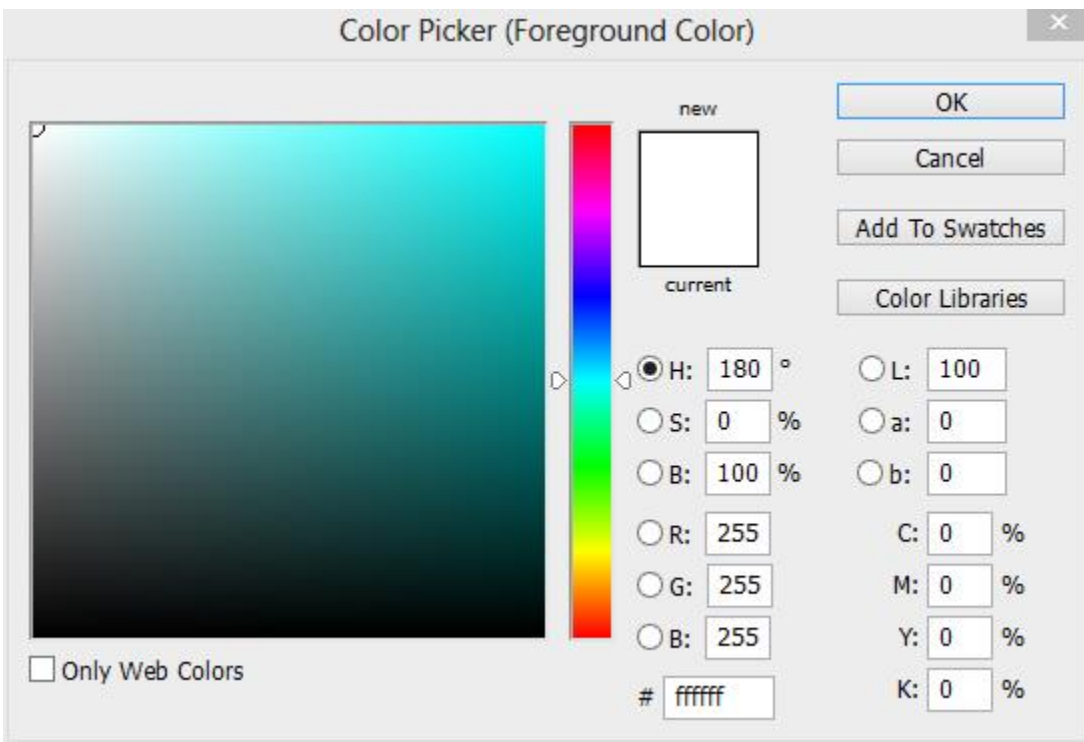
Color Picker (Foreground Color)

new

current

OK

Cancel

Add To Swatches

Color Libraries

H: 180 °

S: 0 %

B: 100 %

R: 255

G: 255

B: 255

L: 100

a: 0

b: 0

C: 0 %

M: 0 %

Y: 0 %

K: 0 %

# ffffff

Only Web Colors